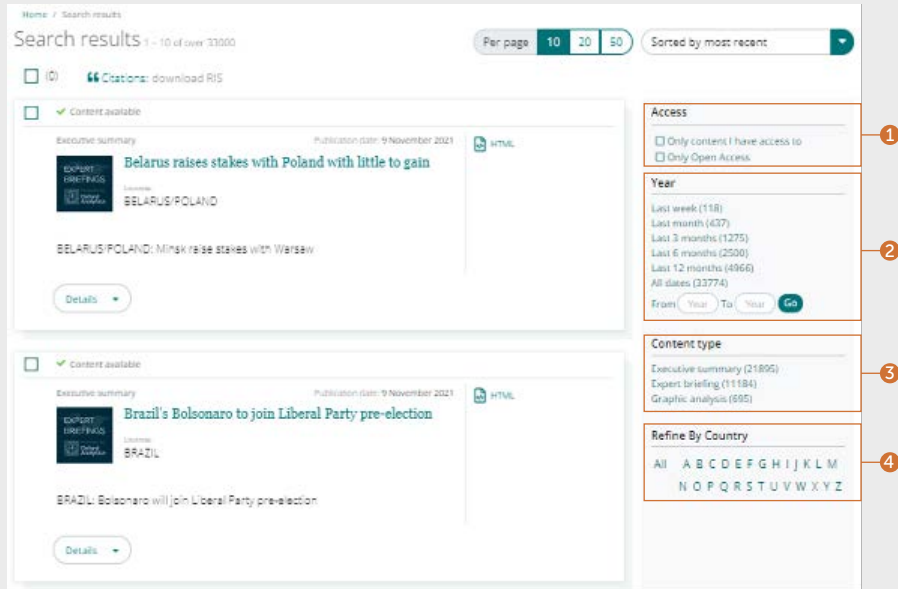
Home / Search results

Search results 1 - 10 of over 33000

Per page 10 20 50

Sorted by most recent

(0) Citations: download RIS

Content available

Executive summary Publication date: 9 November 2021

HTML

EXPERT BRIEFINGS Oxford Analytica

Belarus raises stakes with Poland with little to gain

Countries
BELARUS/POLAND

BELARUS/POLAND: Minsk raise stakes with Warsaw

Details

Content available

Executive summary Publication date: 9 November 2021

HTML

EXPERT BRIEFINGS Oxford Analytica

Brazil's Bolsonaro to join Liberal Party pre-election

Countries
BRAZIL

BRAZIL: Bolsonaro will join Liberal Party pre-election

Details

Access
Only content I have access to
Only Open Access

1

Year
Last week (118)
Last month (437)
Last 3 months (1275)
Last 6 months (2500)
Last 12 months (4966)
All dates (33774)
From Year To Year Go

2

Content type
Executive summary (21895)
Expert briefing (11184)
Graphic analysis (695)

3

Refine By Country
All A B C D E F G H I J K L M N O P Q R S T U V W X Y Z

4